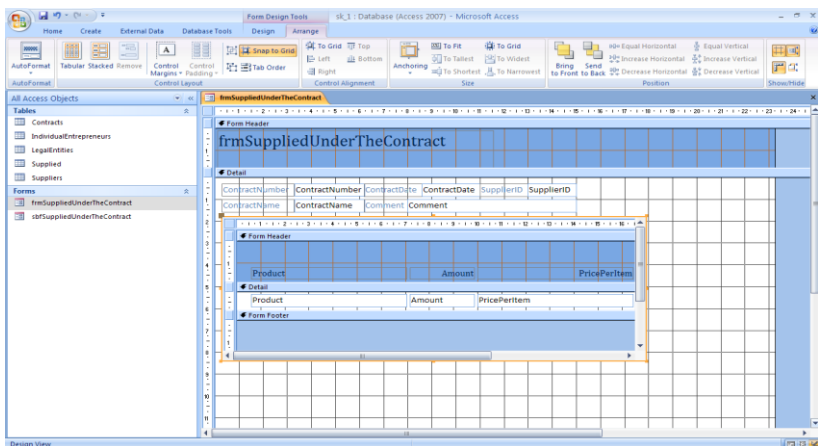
Form Design Tools sk_1 : Database (Access 2007) - Microsoft Access

Home Create External Data Database Tools Design Arrange

AutoFormat Tabular Stacked Remove Control Margins Control Padding Snap to Grid Tab Order To Grid Top Left Bottom Right Anchoring To Fit To Tallest To Shortest To Grid To Widest To Narrowest Bring to Front Send to Back Equal Horizontal Increase Horizontal Decrease Horizontal Equal Vertical Increase Vertical Decrease Vertical

AutoFormat Control Layout Control Alignment Size Position Show/Hide

All Access Objects

Tables

Contracts

IndividualEntrepreneurs

LegalEntities

Supplied

Suppliers

Forms

frmSuppliedUnderTheContract

sbfSuppliedUnderTheContract

frmSuppliedUnderTheContract

Form Header

frmSuppliedUnderTheContract

Detail

ContractNumber ContractNumber ContractDate ContractDate SupplierID SupplierID

ContractName ContractName Comment Comment

Form Header

Product Amount PricePerItem

Detail

Product Amount PricePerItem

Form Footer

Design View